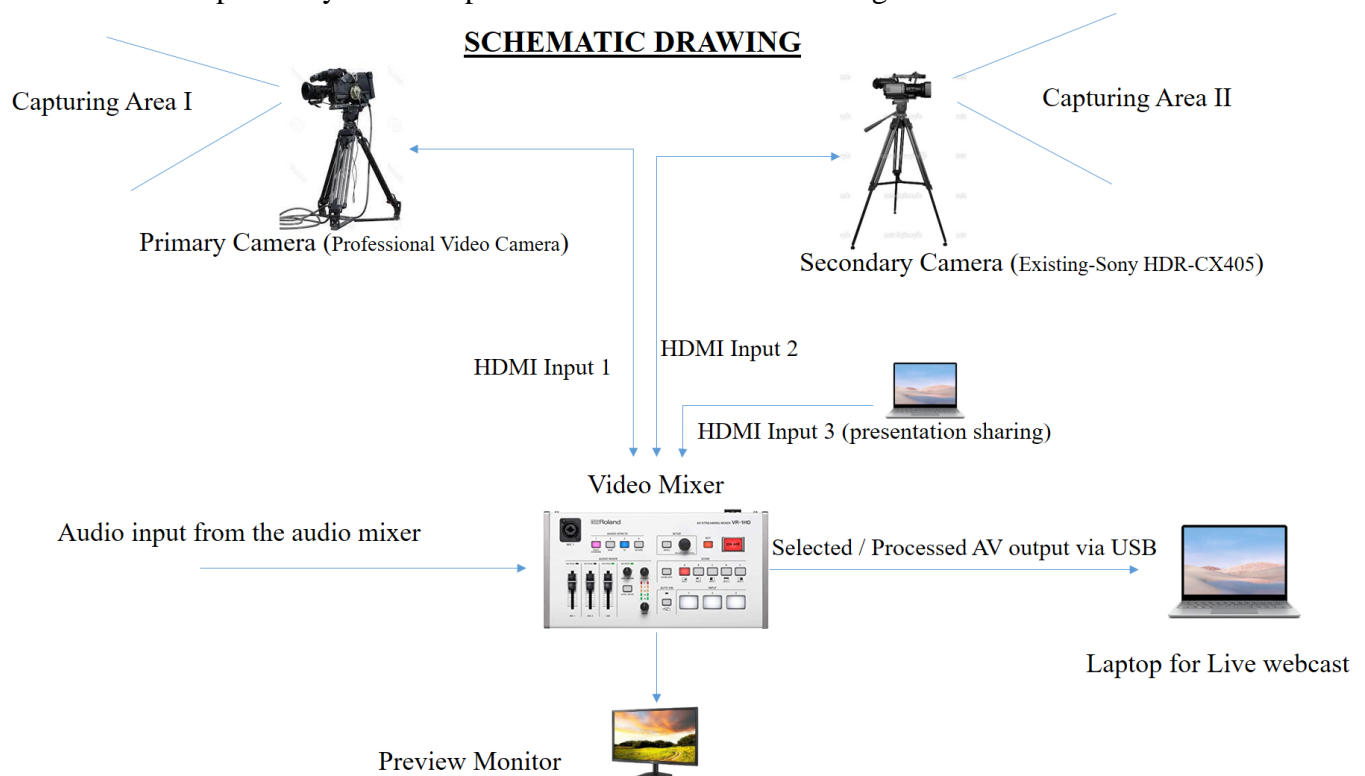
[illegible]

SCHEMATIC DRAWING

Capturing Area I

Capturing Area II

Primary Camera (Professional Video Camera)

Secondary Camera (Existing-Sony HDR-CX405)

HDMI Input 1

HDMI Input 2

HDMI Input 3 (presentation sharing)

Video Mixer

Roland

VR-1HD

Audio input from the audio mixer

Selected / Processed AV output via USB

Laptop for Live webcast

Preview Monitor